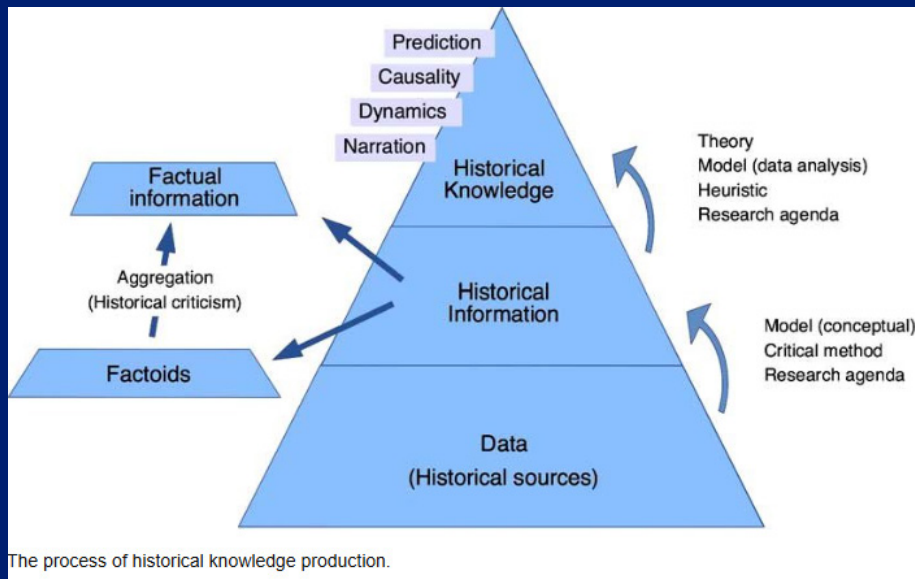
Prediction
Causality
Dynamics
Narration

Historical Knowledge

Historical Information

Data
(Historical sources)

Factual information

Aggregation
(Historical criticism)

Factoids

Theory
Model (data analysis)
Heuristic
Research agenda

Model (conceptual)
Critical method
Research agenda

The process of historical knowledge production.